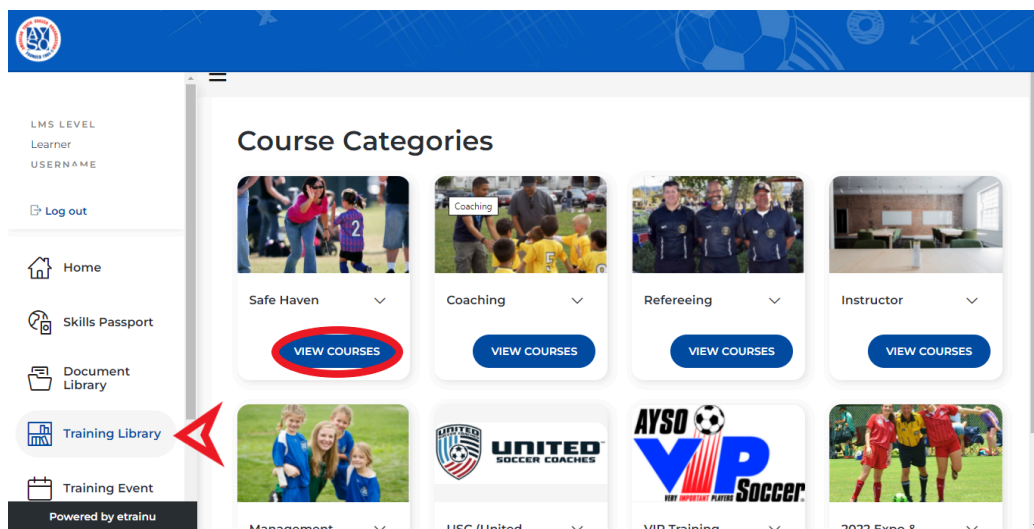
AYSO

LMS LEVEL
Learner
USERNAME

Log out

Home

Skills Passport

Document Library

Training Library

Training Event

Powered by etrainu

Course Categories

Safe Haven
VIEW COURSES

Coaching
Coaching
VIEW COURSES

Refereeing
VIEW COURSES

Instructor
VIEW COURSES

UNITED SOCCER COACHES

AYSO VIP Very Important Players Soccer

Management

USC (United

VIP Training

2022 Expo &